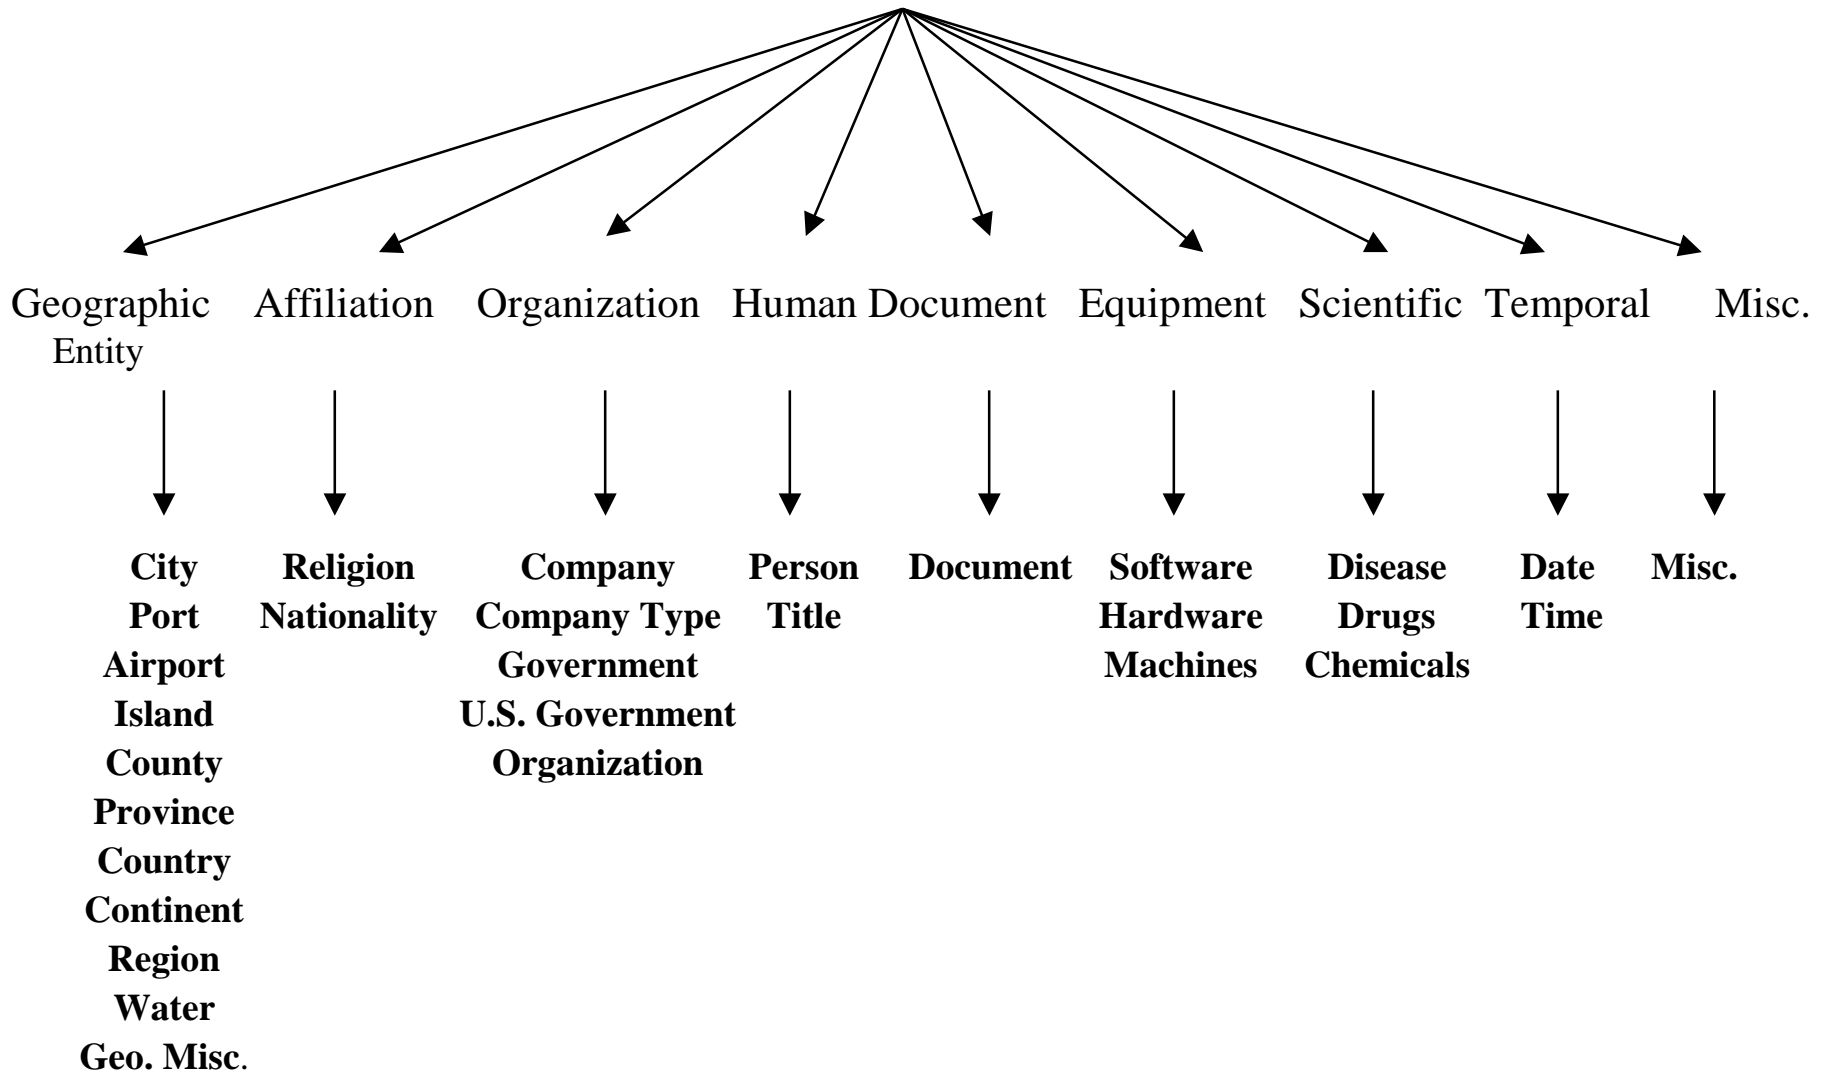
Geographic Entity
Affiliation
Organization
Human
Document
Equipment
Scientific
Temporal
Misc.

City
Port
Airport
Island
County
Province
Country
Continent
Region
Water
Geo. Misc.

Religion
Nationality

Company
Company Type
Government
U.S. Government
Organization

Person
Title

Document

Software
Hardware
Machines

Disease
Drugs
Chemicals

Date
Time

Misc.